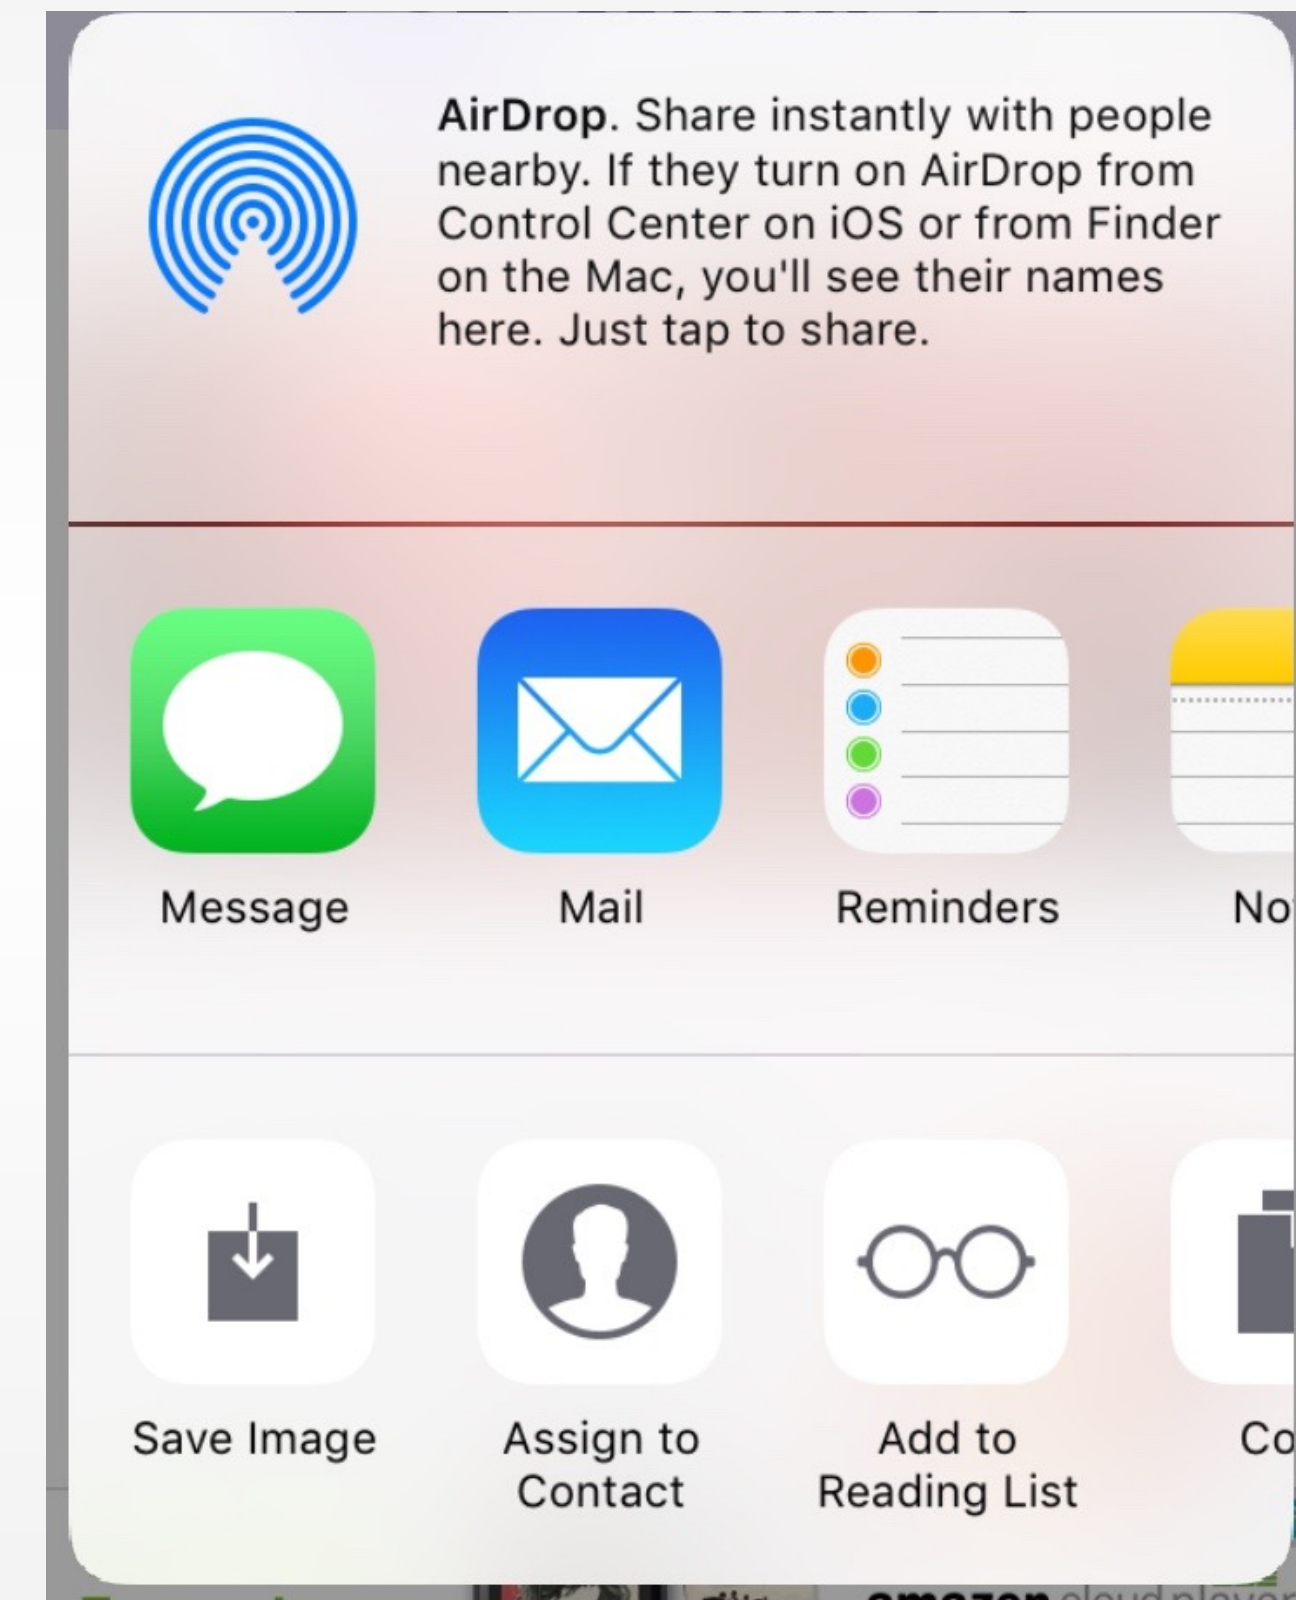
AirDrop. Share instantly with people nearby. If they turn on AirDrop from Control Center on iOS or from Finder on the Mac, you'll see their names here. Just tap to share.

Message

Mail

Reminders

No

Save Image

Assign to Contact

Add to Reading List

Co

amazon cloud player